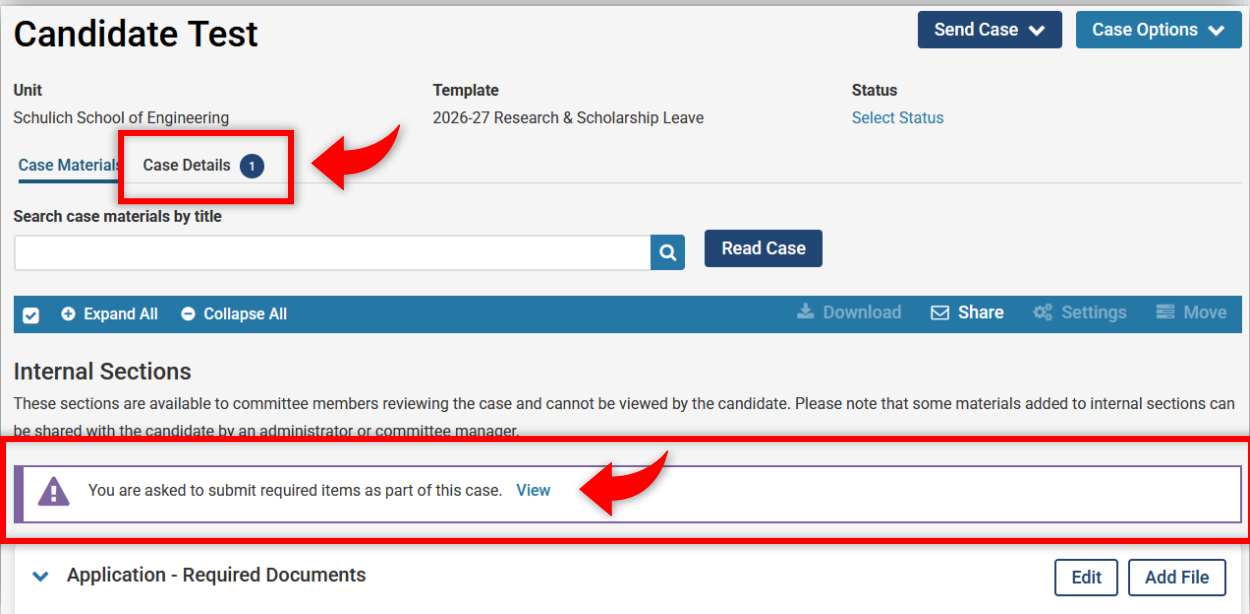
Candidate Test

Send Case Case Options

Unit
Schulich School of Engineering

Template
2026-27 Research & Scholarship Leave

Status
Select Status

Case Materials Case Details 1

Search case materials by title

Read Case

Expand All Collapse All Download Share Settings Move

Internal Sections

These sections are available to committee members reviewing the case and cannot be viewed by the candidate. Please note that some materials added to internal sections can be shared with the candidate by an administrator or committee manager.

You are asked to submit required items as part of this case. View

Application - Required Documents

Edit Add File